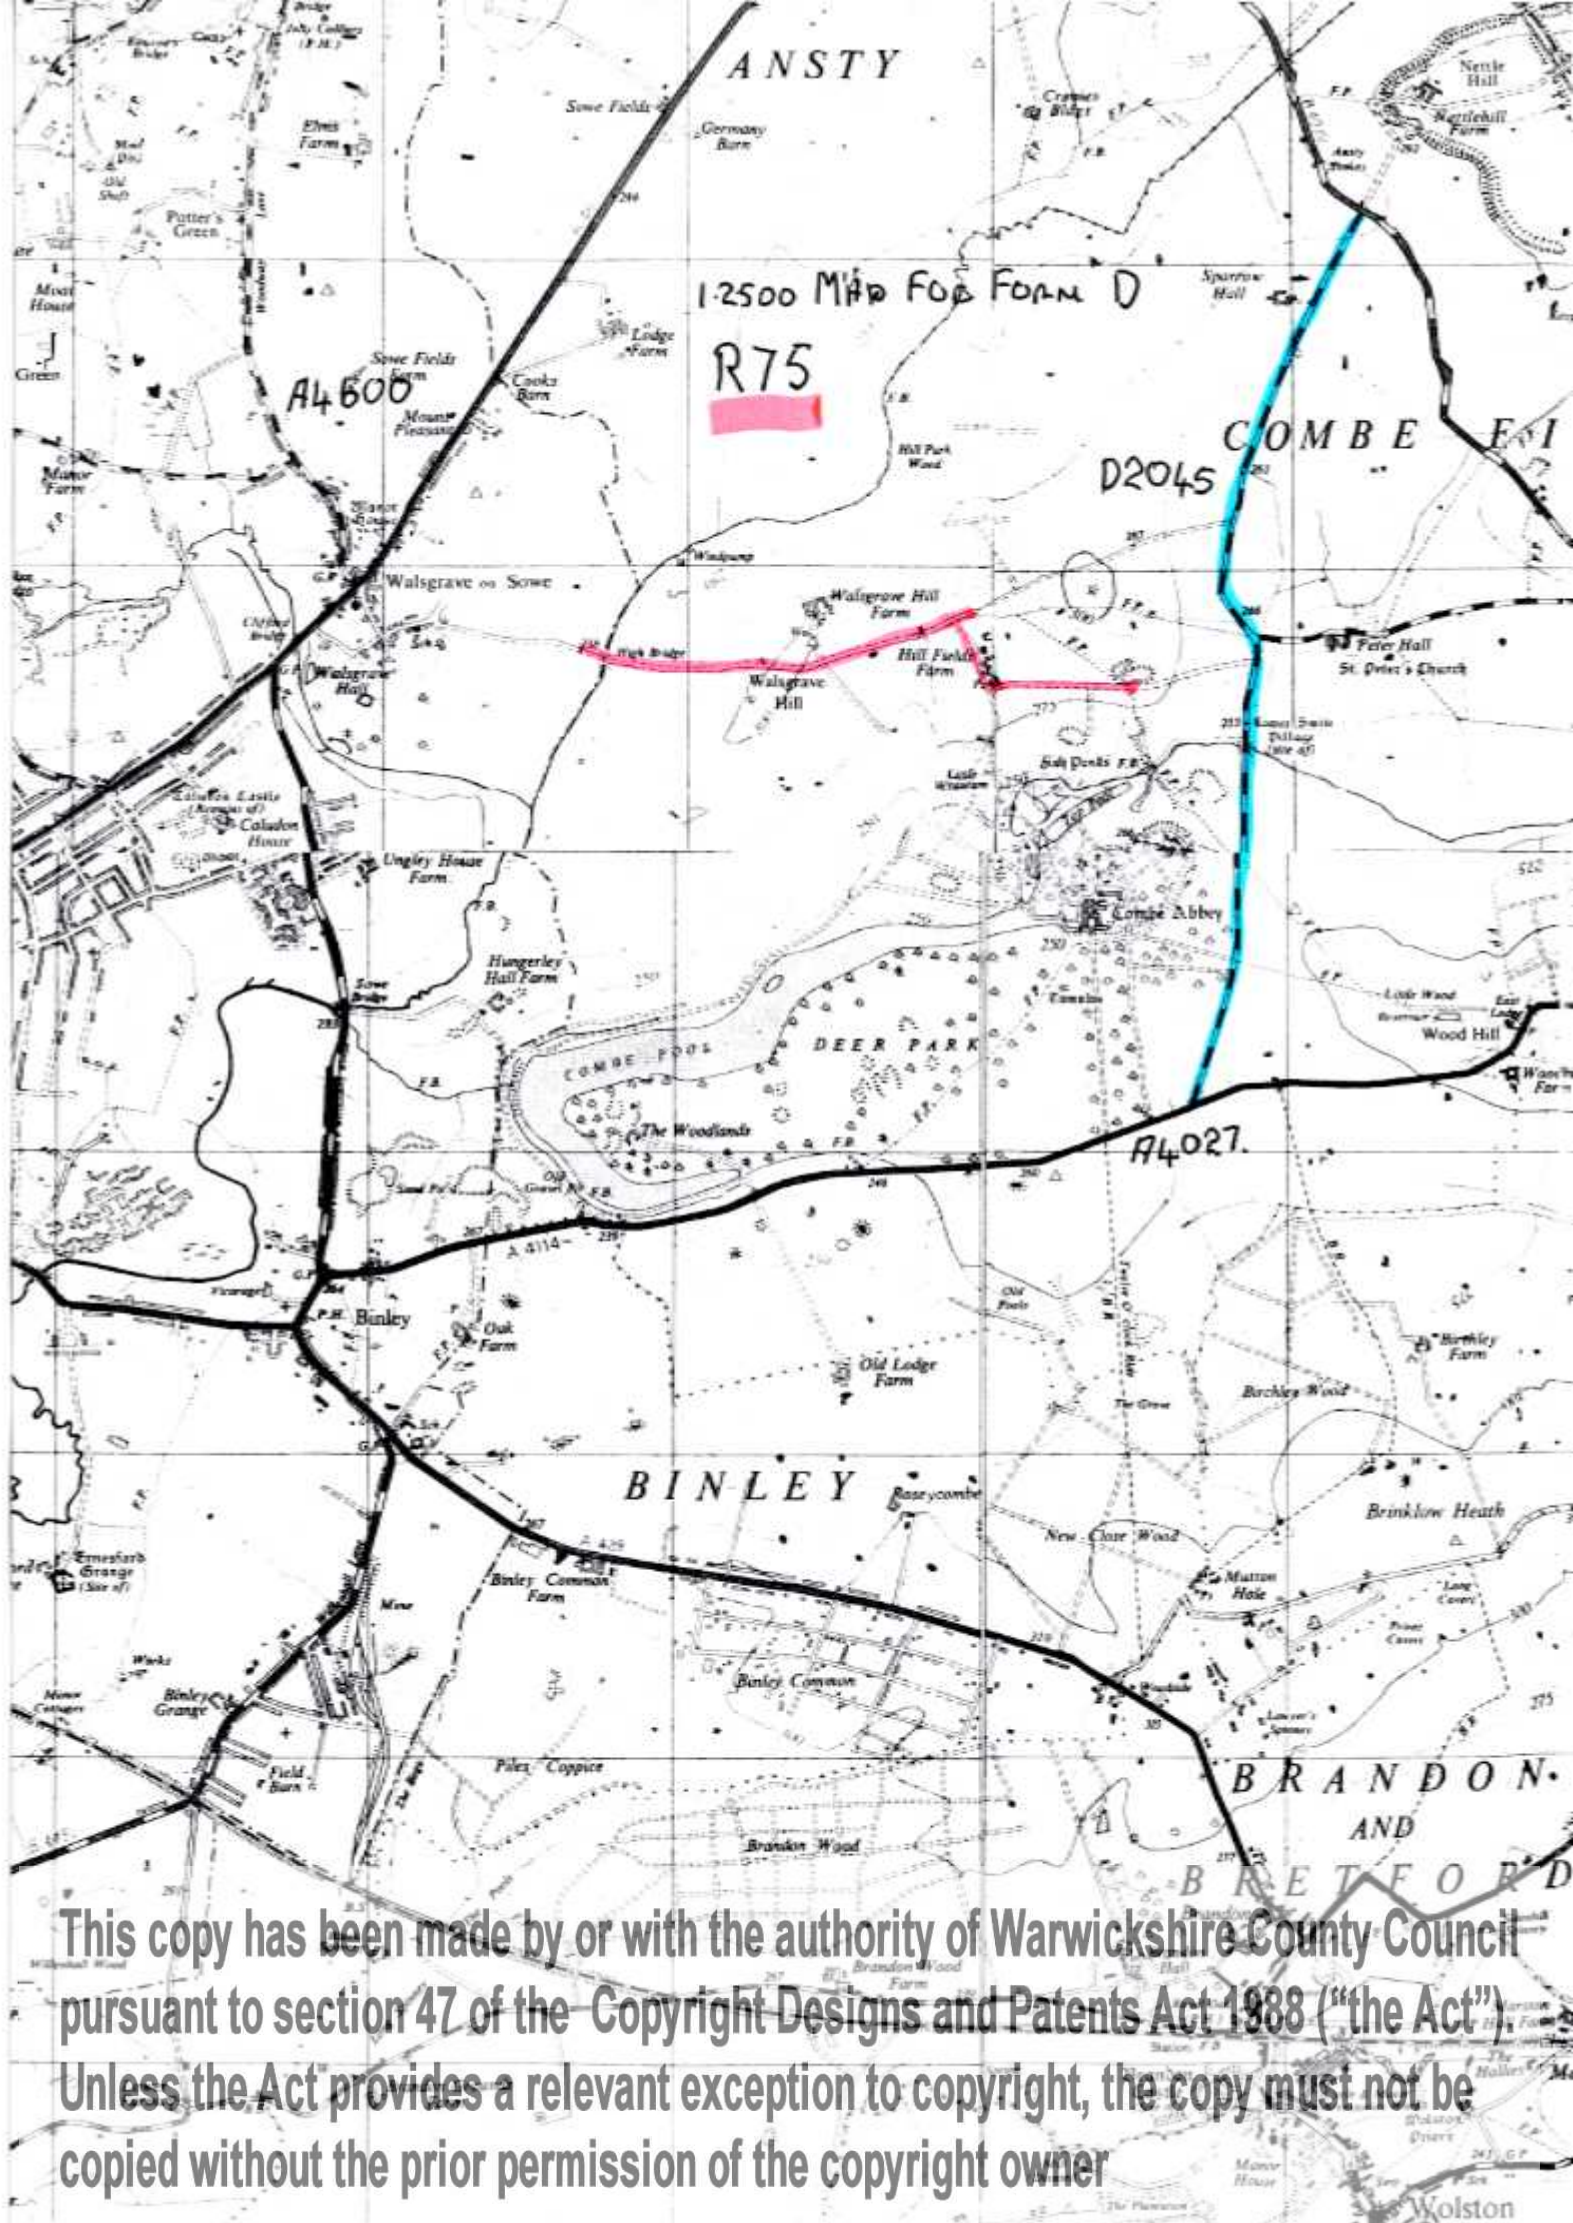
ANSTY

Sowe Fields

Germany Barn

Elms Farm

Potter's Green

Moat House

1:2500 MAP FOR FORM D

R75

Sparrow Hall

Nettle Hill

Lodge Farm

Sowe Fields Farm

Cooks Barn

A4600

Mount Pleasant

Hill Park Wood

COMBE FI

D2045

Manor Farm

Walsgrave on Sowe

Windpump

Walsgrave Hill Farm

High Bridge

Walsgrave Hall

Walsgrave Hill

Hill Fields Farm

Peter Hall

St. Peter's Church

Caludon Castle (Remains of)

Caludon House

Ungley House Farm

Combe Abbey

Hungerley Hall Farm

COMBE POOL

DEER PARK

Wood Hill

The Woodlands

A4027.

A 4114

Binley

Oak Farm

Old Lodge Farm

Birchley Farm

Birchley Wood

BINLEY

Brinklow Heath

New Close Wood

Ernesford Grange (Site of)

Binley Common Farm

Mutton Hole

Binley Common

Binley Grange

Field Barn

Piles Coppice

BRANDON

AND

Brandon Wood

BRETFORD

This copy has been made by or with the authority of Warwickshire County Council pursuant to section 47 of the Copyright Designs and Patents Act 1988 ("the Act"). Unless the Act provides a relevant exception to copyright, the copy must not be copied without the prior permission of the copyright owner

Wolston